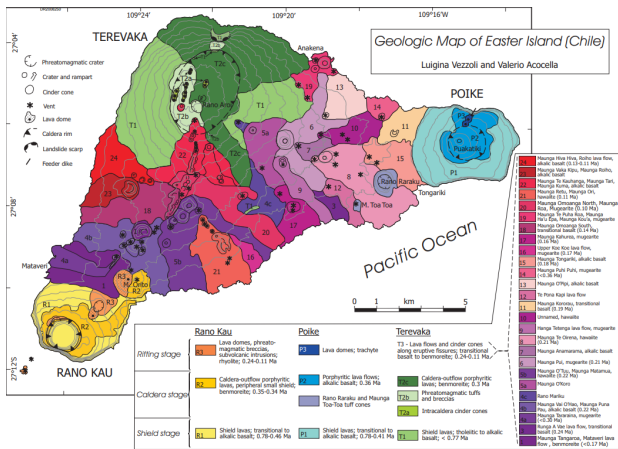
Geologic Map of Easter Island (Chile)

Luigina Vezzoli and Valerio Acocella

109°24'
109°20'
109°16'W
27°04'
27°08'
27°12'S

TEREVAKA
POIKE
RANO KAU
Pacific Ocean

Phreatomagmatic crater
Crater and rampart
Cinder cone
Vent
Lava dome
Caldera rim
Landslide scarp
Feeder dike

Anakena
Rano Aroi
Rano Raraku
M. Toa Toa
Tongariki
Puakatiki
Mataveri
Orito

0 1 km 5

| | Rano Kau | Poike | Terevaka |
|---|---|---|---|
| Rifting stage | R3 Lava domes, phreatomagmatic breccias, subvolcanic intrusions; rhyolite; 0.24-0.11 Ma | P3 Lava domes; trachyte | T3 - Lava flows and cinder cones along eruptive fissures; transitional basalt to benmoreite; 0.24-0.11 Ma |
| Caldera stage | R2 Caldera-outflow porphyritic lavas, peripheral small shield; benmoreite; 0.35-0.34 Ma | P2 Porphyritic lava flows; alkalic basalt; 0.36 Ma | T2c Caldera-outflow porphyritic lava flows; benmoreite; 0.3 Ma |
| | | Rano Raraku and Maunga Toa-Toa tuff cones | T2b Phreatomagmatic tuffs and breccias |
| | | | T2a Intracaldera cinder cones |
| Shield stage | R1 Shield lavas; transitional to alkalic basalt; 0.78-0.46 Ma | P1 Shield lavas; transitional to alkalic basalt; 0.78-0.41 Ma | T1 Shield lavas; tholeiitic to alkalic basalt; < 0.77 Ma |

24 Maunga Hiva Hiva, Roiho lava flow, alkalic basalt (0.13-0.11 Ma)
23 Maunga Vaka Kipu, Maunga Roiho, alkalic basalt
22 Maunga Te Kauhanga, Maunga Tari, Maunga Kumi, alkalic basalt
21 Maunga Tetu, Maunga Ori, hawaiite (0.11 Ma)
20 Maunga Omoanga North, Maunga Roa, Maunga Koiti, mugearite
19 Maunga Te Puha Roa, Maunga He'u Epa, Maunga Kou'a, mugearite
18 Maunga Omoanga South, transitional basalt (0.14 Ma)
17 Maunga Kahurea, mugearite (0.16 Ma)
16 Maunga Tangaiki, alkalic basalt (0.18 Ma)
15 Maunga Puhi Puhi, mugearite (<0.36 Ma)
14 Maunga O'Pipi, alkalic basalt
13 Te Poha Kapi lava flow
12 Upper Koe Koe lava flow, mugearite (0.17 Ma)
11 Maunga Koronu, transitional basalt (0.19 Ma)
10 Unnamed, hawaiite
9 Hanga Tetenga lava flow, mugearite
8 Maunga Te Olrera, hawaiite (0.21 Ma)
7 Maunga Anamarama, alkalic basalt
6 Maunga Hau, mugearite (0.21 Ma)
5 Maunga O'Tuu, Maunga Matamua, hawaiite (0.22 Ma)
4 Maunga O'Koro
3 Rano Mariku
2 Maunga Va O'Hao, Maunga Puna Pau, alkalic basalt (0.22 Ma)
1 Maunga Parehe, mugearite (<0.38 Ma)
Runga A Vae lava flow, transitional basalt (0.24 Ma)
Maunga Tangaroa, Mataveri lava flow, benmoreite (<0.17 Ma)